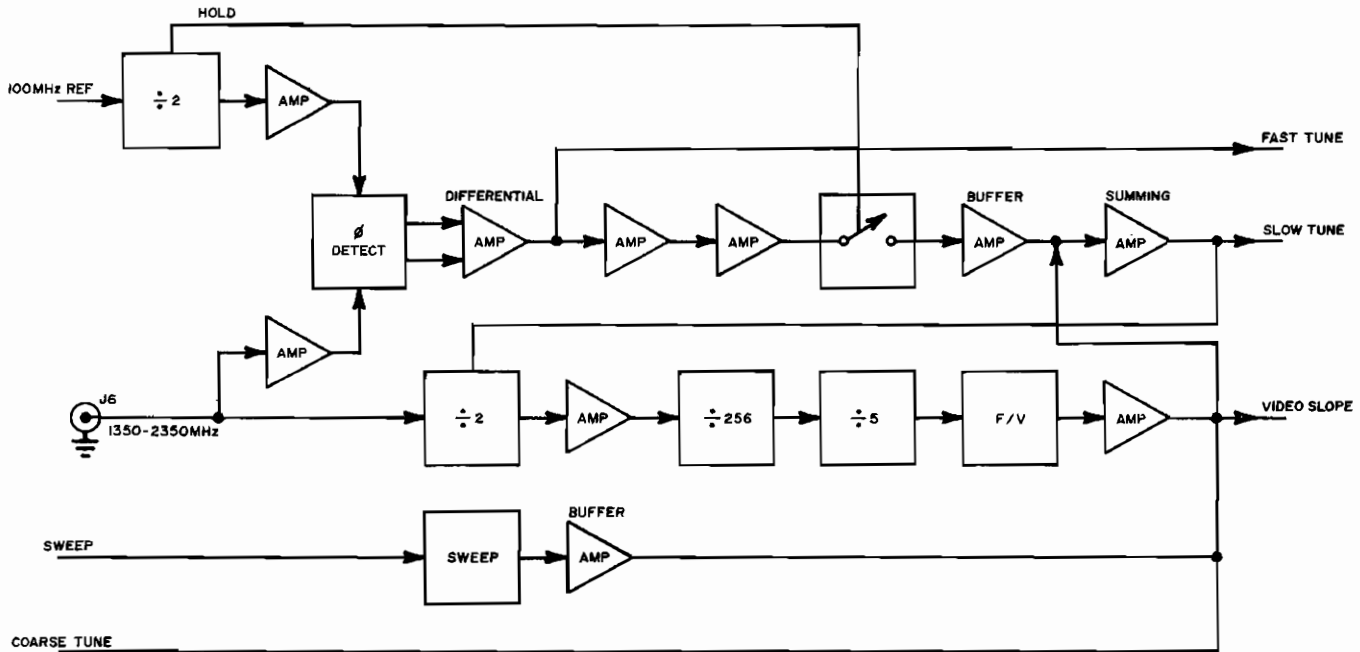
HOLD

100MHz REF

$\div 2$

AMP

FAST TUNE

DIFFERENTIAL

BUFFER

SUMMING

Ø DETECT

AMP

AMP

AMP

AMP

AMP

SLOW TUNE

AMP

J6

1350-2350MHz

$\div 2$

AMP

$\div 256$

$\div 5$

F/V

AMP

VIDEO SLOPE

BUFFER

SWEEP

SWEEP

AMP

COARSE TUNE